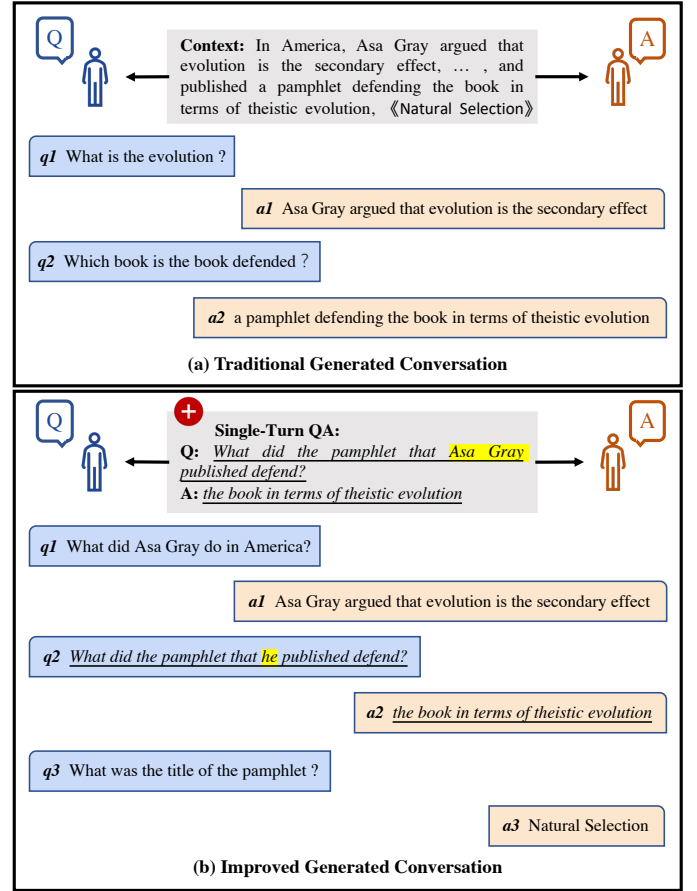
Q

A

**Context:** In America, Asa Gray argued that evolution is the secondary effect, … , and published a pamphlet defending the book in terms of theistic evolution, 《Natural Selection》

*q1* What is the evolution ?

*a1* Asa Gray argued that evolution is the secondary effect

*q2* Which book is the book defended ?

*a2* a pamphlet defending the book in terms of theistic evolution

**(a) Traditional Generated Conversation**

Q

A

+

**Single-Turn QA:**
**Q:** *What did the pamphlet that Asa Gray published defend?*
**A:** *the book in terms of theistic evolution*

*q1* What did Asa Gray do in America?

*a1* Asa Gray argued that evolution is the secondary effect

*q2* *What did the pamphlet that he published defend?*

*a2* *the book in terms of theistic evolution*

*q3* What was the title of the pamphlet ?

*a3* Natural Selection

**(b) Improved Generated Conversation**